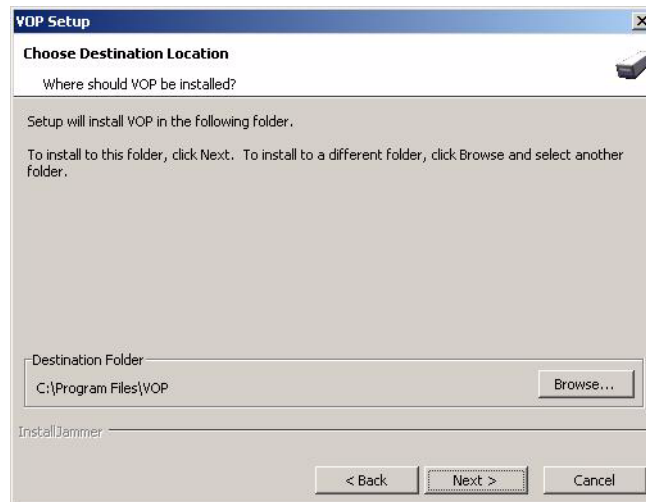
VOP Setup

Choose Destination Location

Where should VOP be installed?

Setup will install VOP in the following folder.

To install to this folder, click Next. To install to a different folder, click Browse and select another folder.

Destination Folder

C:\Program Files\VOP

Browse...

InstallJammer

< Back

Next >

Cancel